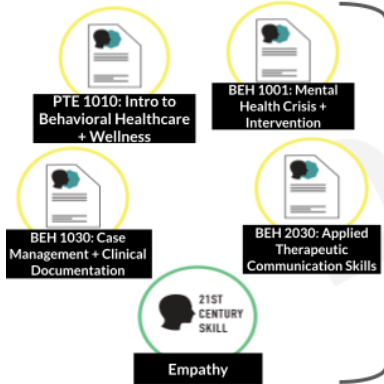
PTE 1010: Intro to Behavioral Healthcare + Wellness

BEH 1001: Mental Health Crisis + Intervention

BEH 1030: Case Management + Clinical Documentation

BEH 2030: Applied Therapeutic Communication Skills

21ST CENTURY SKILL

Empathy